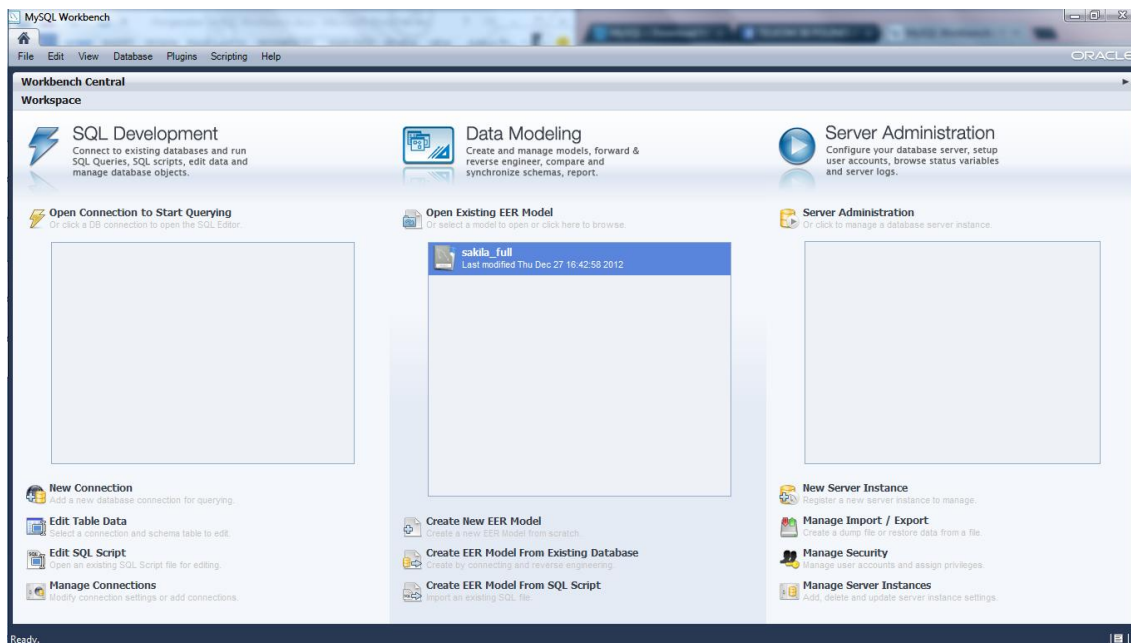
MySQL Workbench

File Edit View Database Plugins Scripting Help

ORACLE

Workbench Central

Workspace

SQL Development
Connect to existing databases and run SQL Queries, SQL scripts, edit data and manage database objects.

Open Connection to Start Querying
Or click a DB connection to open the SQL Editor.

New Connection
Add a new database connection for querying.

Edit Table Data
Select a connection and schema table to edit.

Edit SQL Script
Open an existing SQL Script file for editing.

Manage Connections
Modify connection settings or add connections.

Data Modeling
Create and manage models, forward & reverse engineer, compare and synchronize schemas, report.

Open Existing EER Model
Or select a model to open or click here to browse.

sakila_full
Last modified Thu Dec 27 16:42:58 2012

Create New EER Model
Create a new EER Model from scratch.

Create EER Model From Existing Database
Create by connecting and reverse engineering.

Create EER Model From SQL Script
Import an existing SQL file.

Server Administration
Configure your database server, setup user accounts, browse status variables and server logs.

Server Administration
Or click to manage a database server instance.

New Server Instance
Register a new server instance to manage.

Manage Import / Export
Create a dump file or restore data from a file.

Manage Security
Manage user accounts and assign privileges.

Manage Server Instances
Add, delete and update server instance settings.

Ready.